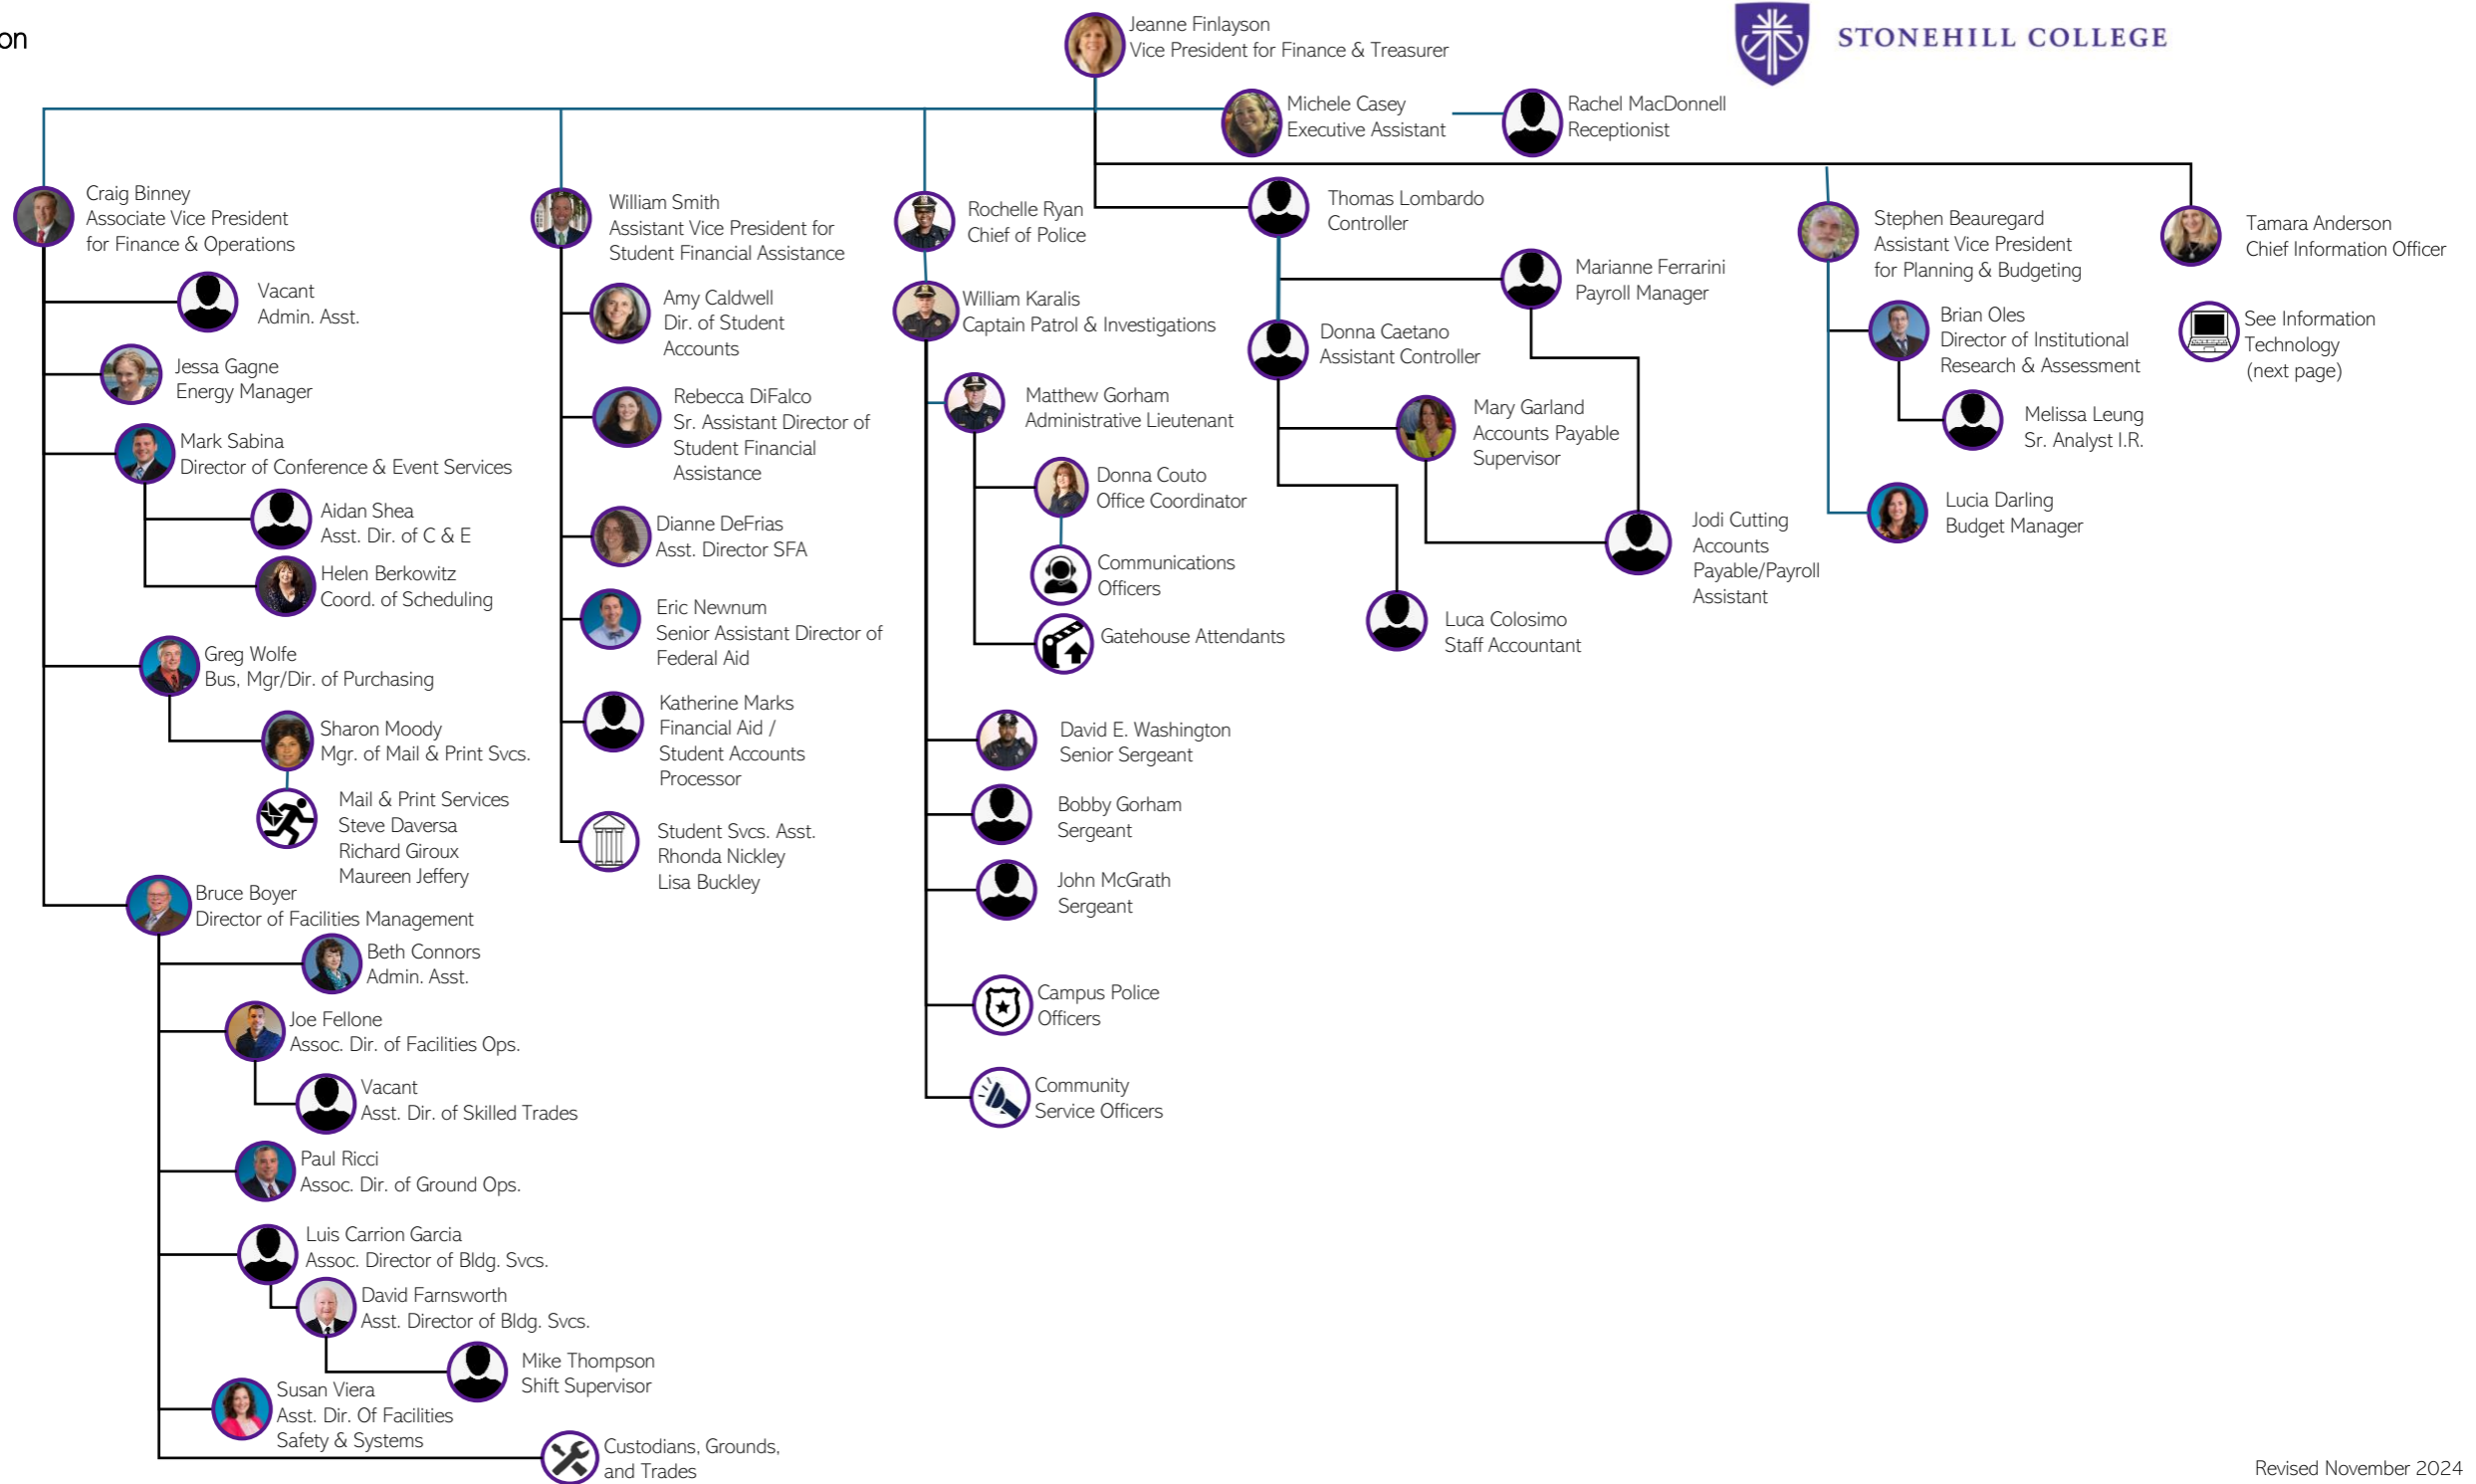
on

Jeanne Finlayson
Vice President for Finance & Treasurer

STONEHILL COLLEGE

Michele Casey
Executive Assistant

Rachel MacDonnell
Receptionist

Craig Binney
Associate Vice President for Finance & Operations

Vacant
Admin. Asst.

Jessa Gagne
Energy Manager

Mark Sabina
Director of Conference & Event Services

Aidan Shea
Asst. Dir. of C & E

Helen Berkowitz
Coord. of Scheduling

Greg Wolfe
Bus, Mgr/Dir. of Purchasing

Sharon Moody
Mgr. of Mail & Print Svcs.

Mail & Print Services
Steve Daversa
Richard Giroux
Maureen Jeffery

Bruce Boyer
Director of Facilities Management

Beth Connors
Admin. Asst.

Joe Fellone
Assoc. Dir. of Facilities Ops.

Vacant
Asst. Dir. of Skilled Trades

Paul Ricci
Assoc. Dir. of Ground Ops.

Luis Carrion Garcia
Assoc. Director of Bldg. Svcs.

David Farnsworth
Asst. Director of Bldg. Svcs.

Mike Thompson
Shift Supervisor

Susan Viera
Asst. Dir. Of Facilities Safety & Systems

Custodians, Grounds, and Trades

William Smith
Assistant Vice President for Student Financial Assistance

Amy Caldwell
Dir. of Student Accounts

Rebecca DiFalco
Sr. Assistant Director of Student Financial Assistance

Dianne DeFrias
Asst. Director SFA

Eric Newnum
Senior Assistant Director of Federal Aid

Katherine Marks
Financial Aid / Student Accounts Processor

Student Svcs. Asst.
Rhonda Nickley
Lisa Buckley

Rochelle Ryan
Chief of Police

William Karalis
Captain Patrol & Investigations

Matthew Gorham
Administrative Lieutenant

Donna Couto
Office Coordinator

Communications Officers

Gatehouse Attendants

David E. Washington
Senior Sergeant

Bobby Gorham
Sergeant

John McGrath
Sergeant

Campus Police Officers

Community Service Officers

Thomas Lombardo
Controller

Marianne Ferrarini
Payroll Manager

Donna Caetano
Assistant Controller

Mary Garland
Accounts Payable Supervisor

Jodi Cutting
Accounts Payable/Payroll Assistant

Luca Colosimo
Staff Accountant

Stephen Beauregard
Assistant Vice President for Planning & Budgeting

Brian Oles
Director of Institutional Research & Assessment

Melissa Leung
Sr. Analyst I.R.

Lucia Darling
Budget Manager

Tamara Anderson
Chief Information Officer

See Information Technology (next page)

Revised November 2024